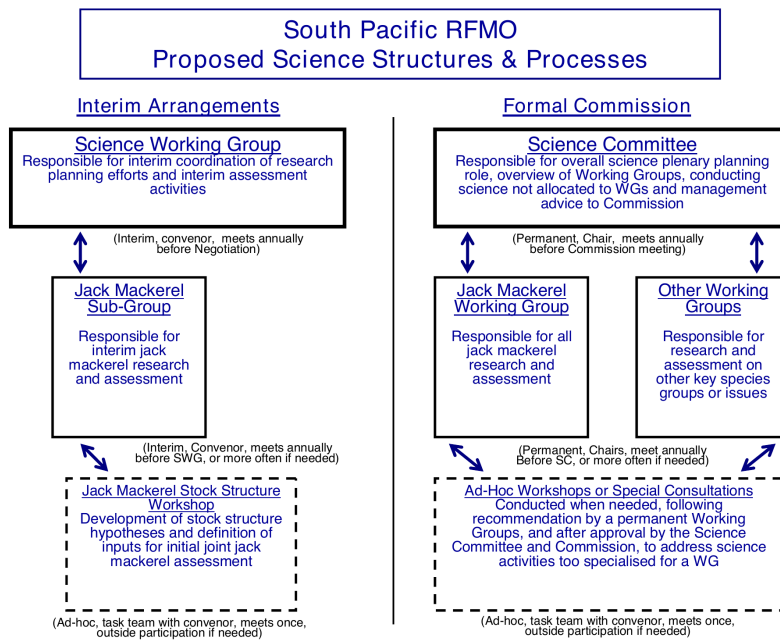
South Pacific RFMO
Proposed Science Structures & Processes

Interim Arrangements

Science Working Group
Responsible for interim coordination of research planning efforts and interim assessment activities

(Interim, convenor, meets annually before Negotiation)

Jack Mackerel Sub-Group

Responsible for interim jack mackerel research and assessment

(Interim, Convenor, meets annually before SWG, or more often if needed)

Jack Mackerel Stock Structure Workshop
Development of stock structure hypotheses and definition of inputs for initial joint jack mackerel assessment

(Ad-hoc, task team with convenor, meets once, outside participation if needed)

Formal Commission

Science Committee
Responsible for overall science plenary planning role, overview of Working Groups, conducting science not allocated to WGs and management advice to Commission

(Permanent, Chair, meets annually before Commission meeting)

Jack Mackerel Working Group

Responsible for all jack mackerel research and assessment

Other Working Groups

Responsible for research and assessment on other key species groups or issues

(Permanent, Chairs, meet annually Before SC, or more often if needed)

Ad-Hoc Workshops or Special Consultations
Conducted when needed, following recommendation by a permanent Working Groups, and after approval by the Science Committee and Commission, to address science activities too specialised for a WG

(Ad-hoc, task team with convenor, meets once, outside participation if needed)